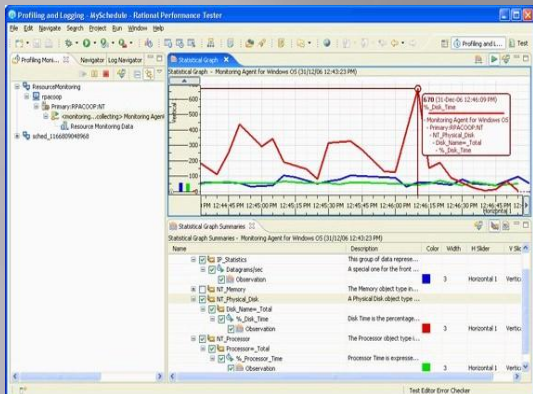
Profiling and Logging - MySchedule - Rational Performance Tester

File Edit Navigate Search Project Run Window Help

Profiling and L... Test

Profiling Moni... Navigator Log Navigator

ResourceMonitoring
rpacoop
Primary:RPACOOP.NT
<monitoring...collecting> Monitoring Agent
Resource Monitoring Data
sched_1166809048968

Statistical Graph

Statistical Graph - Monitoring Agent for Windows OS (31/12/06 12:43:23 PM)

600
500
400
300
200
100

670 (31-Dec-06 12:46:09 PM)
%_Disk_Time

Monitoring Agent for Windows OS
- Primary:RPACOOP.NT
- NT_Physical_Disk
- Disk_Name=_Total
- %_Disk_Time

PM 12:44:45 PM 12:45:00 PM 12:45:15 PM 12:45:30 PM 12:45:45 PM 12:46:00 PM 12:46:15 PM 12:46:30 PM 12:46:45 PM 12:47:00 PM

Horizontal 1

Statistical Graph Summaries

Statistical Graph Summaries - Monitoring Agent for Windows OS (31/12/06 12:43:23 PM)

| Name | Description | Color | Width | H Slider | V Sl |
|---|---|---|---|---|---|
| IP_Statistics | This group of data represe... | | | | |
| Datagrams/sec | A special one for the front ... | | | | |
| Observation | | | 3 | Horizontal 1 | Vertic |
| NT_Memory | The Memory object type in... | | | | |
| NT_Physical_Disk | A Physical Disk object type ... | | | | |
| Disk_Name=_Total | | | | | |
| %_Disk_Time | Disk Time is the percentage... | | | | |
| Observation | | | 3 | Horizontal 1 | Vertic |
| NT_Processor | The Processor object type i... | | | | |
| Processor=_Total | | | | | |
| %_Processor_Time | Processor Time is expresse... | | | | |
| Observation | | | 3 | Horizontal 1 | Vertic |

Test Editor Error Checker